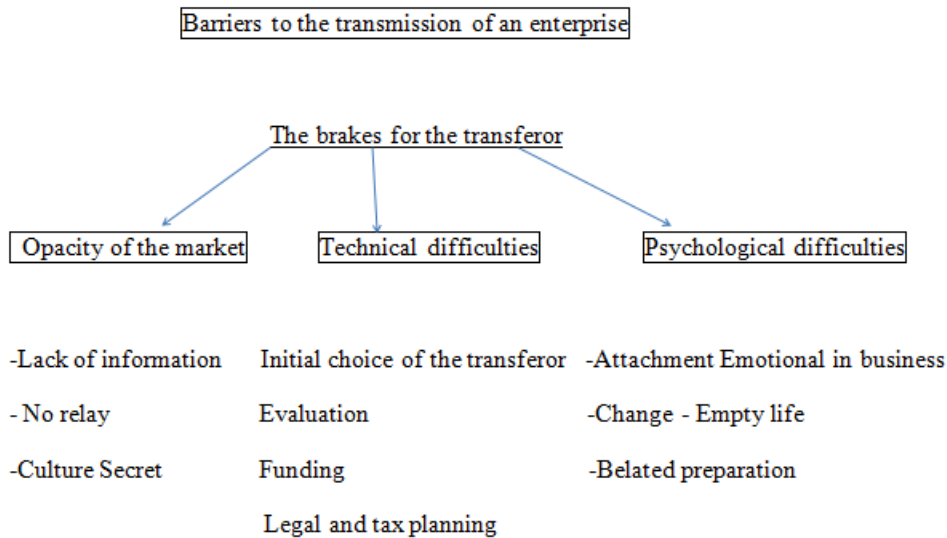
Barriers to the transmission of an enterprise

The brakes for the transferor

Opacity of the market

-Lack of information

- No relay

-Culture Secret

Technical difficulties

Initial choice of the transferor

Evaluation

Funding

Legal and tax planning

Psychological difficulties

-Attachment Emotional in business

-Change - Empty life

-Belated preparation